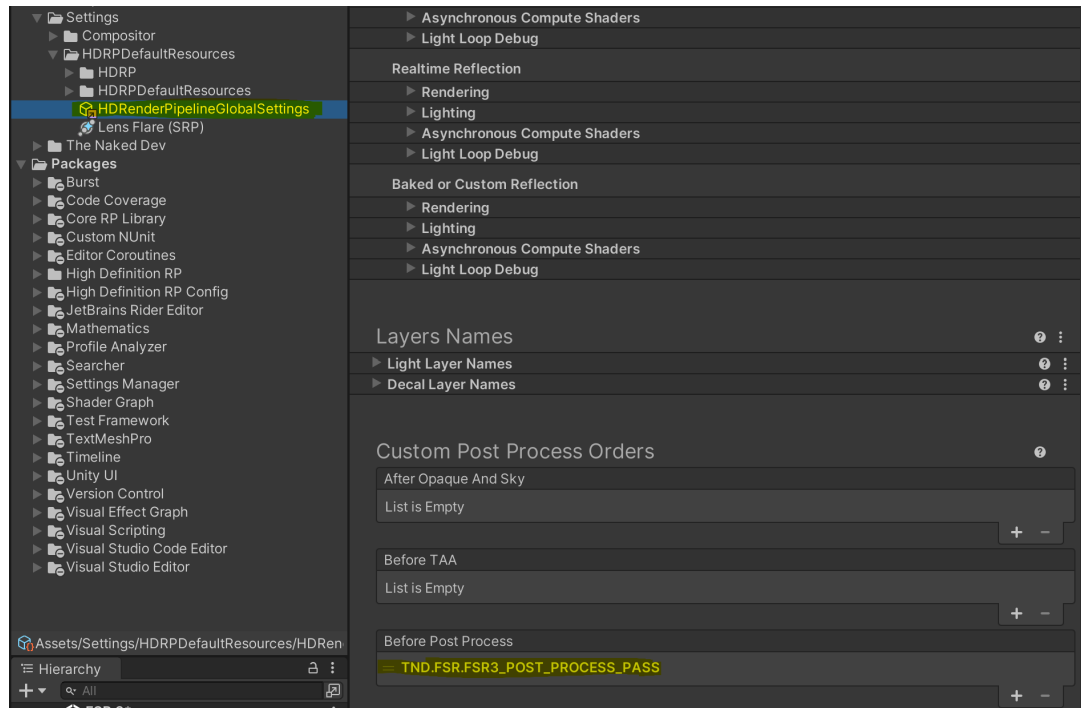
Settings
Compositor
HDRPDefaultResources
HDRP
HDRPDefaultResources
HDRenderPipelineGlobalSettings
Lens Flare (SRP)
The Naked Dev
Packages
Burst
Code Coverage
Core RP Library
Custom NUnit
Editor Coroutines
High Definition RP
High Definition RP Config
JetBrains Rider Editor
Mathematics
Profile Analyzer
Searcher
Settings Manager
Shader Graph
Test Framework
TextMeshPro
Timeline
Unity UI
Version Control
Visual Effect Graph
Visual Scripting
Visual Studio Code Editor
Visual Studio Editor

Assets/Settings/HDRPDefaultResources/HDRen
Hierarchy
All

Asynchronous Compute Shaders
Light Loop Debug
Realtime Reflection
Rendering
Lighting
Asynchronous Compute Shaders
Light Loop Debug
Baked or Custom Reflection
Rendering
Lighting
Asynchronous Compute Shaders
Light Loop Debug

Layers Names
Light Layer Names
Decal Layer Names

Custom Post Process Orders
After Opaque And Sky
List is Empty
+ −
Before TAA
List is Empty
+ −
Before Post Process
TND.FSR.FSR3_POST_PROCESS_PASS
+ −